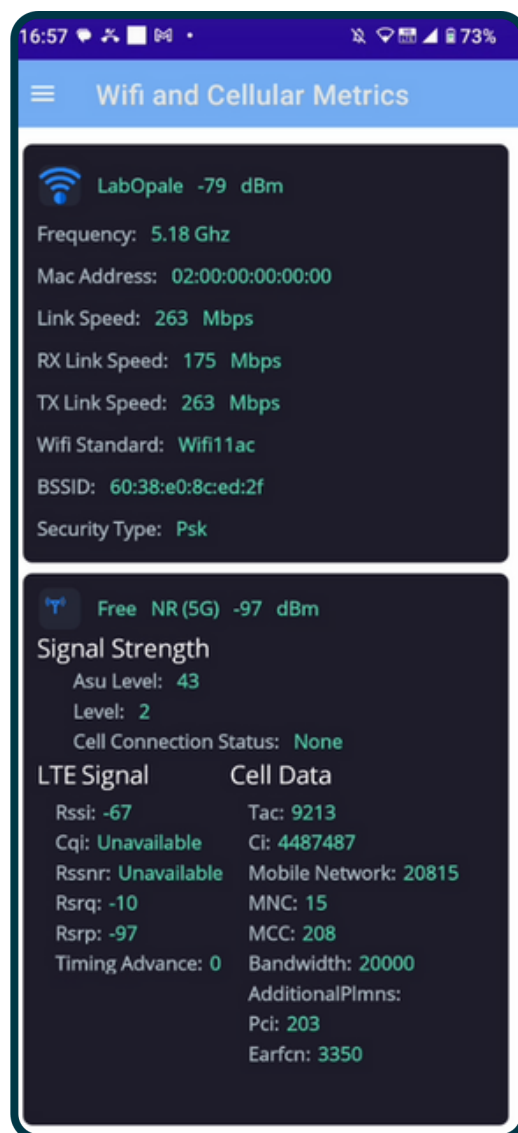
16:57 73%

Wifi and Cellular Metrics

LabOpale -79 dBm

Frequency: 5.18 Ghz

Mac Address: 02:00:00:00:00:00

Link Speed: 263 Mbps

RX Link Speed: 175 Mbps

TX Link Speed: 263 Mbps

Wifi Standard: Wifi11ac

BSSID: 60:38:e0:8c:ed:2f

Security Type: Psk

Free NR (5G) -97 dBm

Signal Strength

Asu Level: 43

Level: 2

Cell Connection Status: None

LTE Signal

Rssi: -67

Cqi: Unavailable

Rssnr: Unavailable

Rsrq: -10

Rsrp: -97

Timing Advance: 0

Cell Data

Tac: 9213

Ci: 4487487

Mobile Network: 20815

MNC: 15

MCC: 208

Bandwidth: 20000

AdditionalPlmns:

Pci: 203

Earfcn: 3350